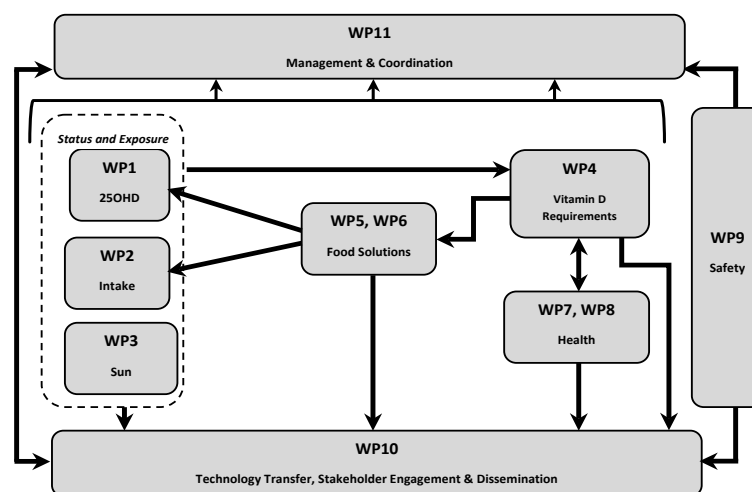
WP11

Management & Coordination

Status and Exposure

WP1

25OHD

WP2

Intake

WP3

Sun

WP5, WP6

Food Solutions

WP4

Vitamin D Requirements

WP7, WP8

Health

WP9

Safety

WP10

Technology Transfer, Stakeholder Engagement & Dissemination